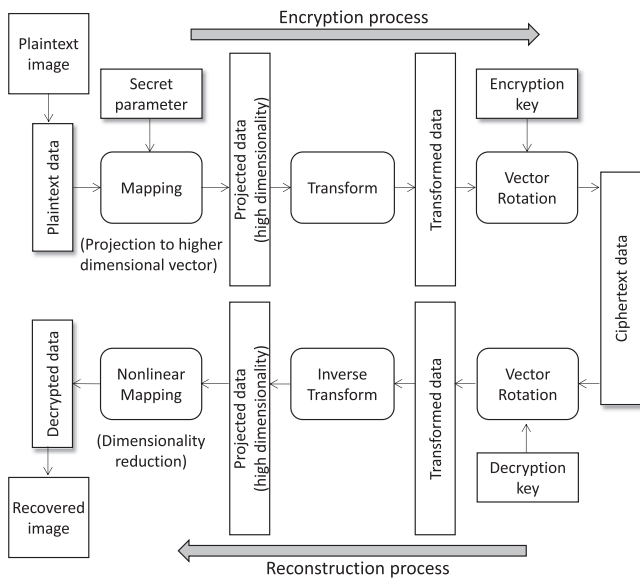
Encryption process

Plaintext image

Secret parameter

Encryption key

Plaintext data

Mapping

(Projection to higher dimensional vector)

Projected data (high dimensionality)

Transform

Transformed data

Vector Rotation

Ciphertext data

Decrypted data

Nonlinear Mapping

(Dimensionality reduction)

Projected data (high dimensionality)

Inverse Transform

Transformed data

Vector Rotation

Decryption key

Recovered image

Reconstruction process